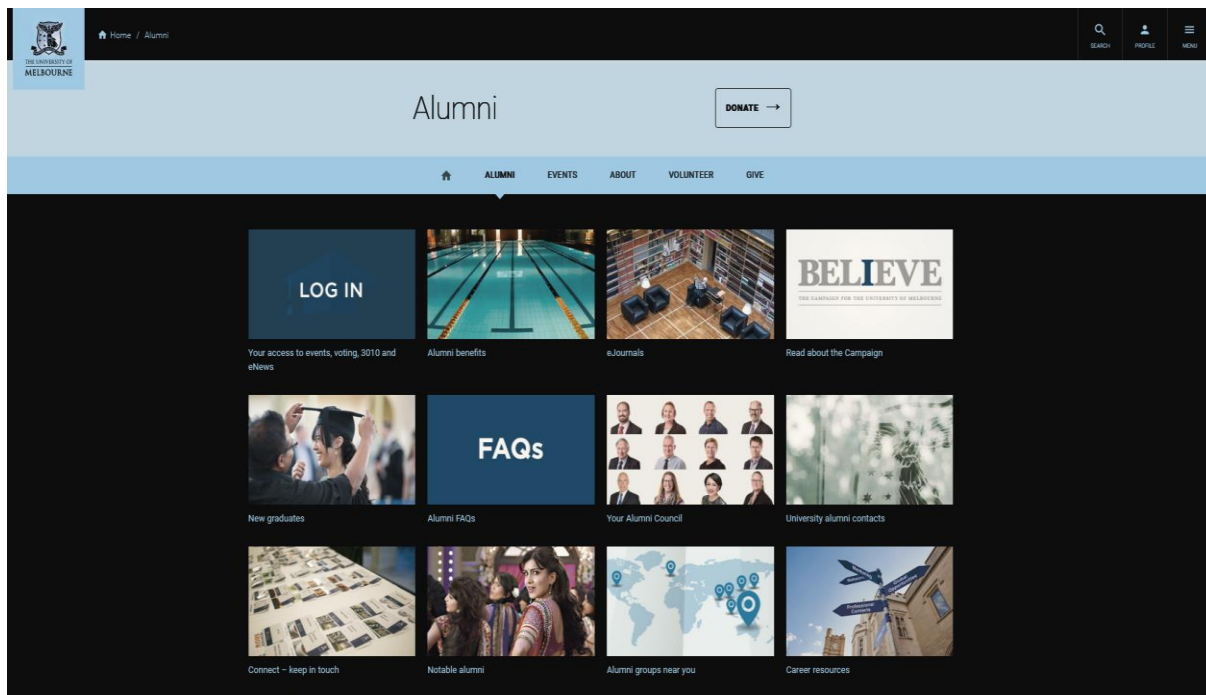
THE UNIVERSITY OF MELBOURNE

Home / Alumni

SEARCH PROFILE MENU

Alumni

DONATE →

ALUMNI EVENTS ABOUT VOLUNTEER GIVE

LOG IN

Your access to events, voting, 3010 and eNews

Alumni benefits

eJournals

BELIEVE

THE CAMPAIGN FOR THE UNIVERSITY OF MELBOURNE

Read about the Campaign

New graduates

FAQs

Alumni FAQs

Your Alumni Council

University alumni contacts

Connect – keep in touch

Notable alumni

Alumni groups near you

Professional Contacts

Career resources